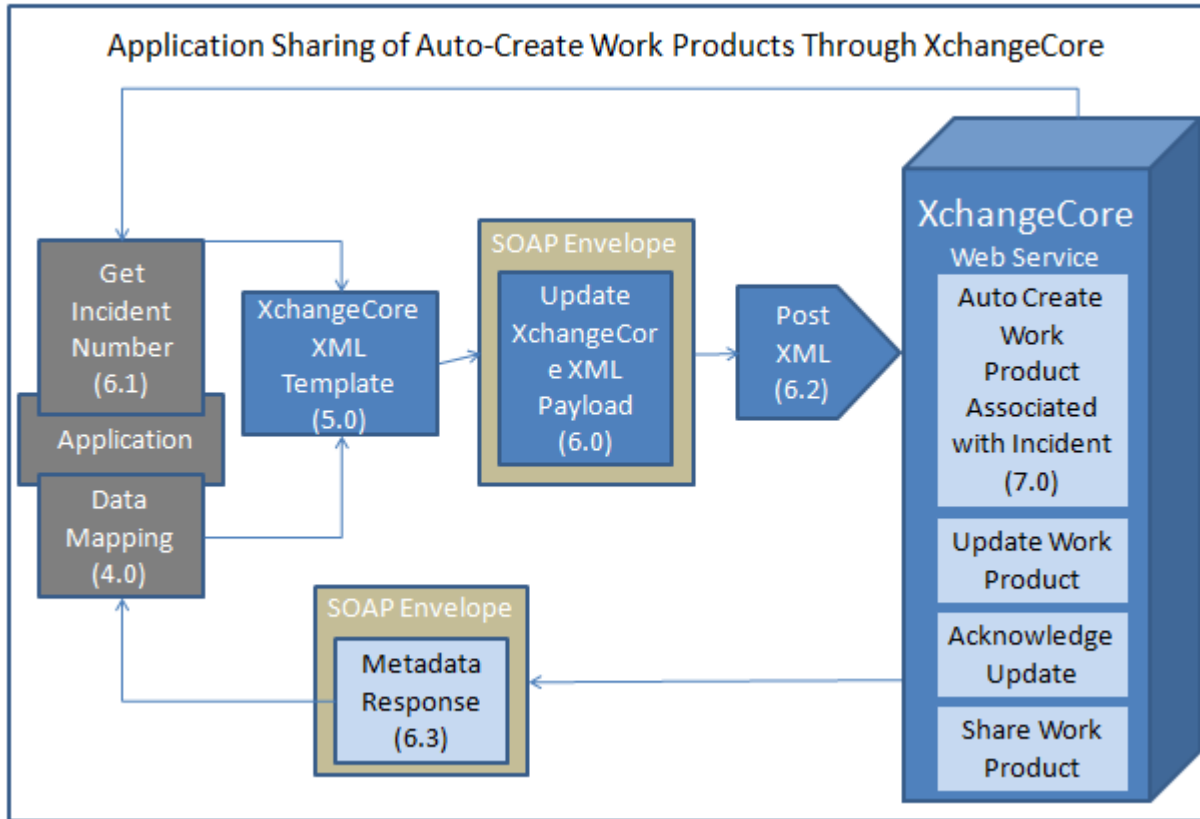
Application Sharing of Auto-Create Work Products Through XchangeCore

Get Incident Number (6.1)

Application

Data Mapping (4.0)

XchangeCore XML Template (5.0)

SOAP Envelope

Update XchangeCor e XML Payload (6.0)

Post XML (6.2)

XchangeCore

Web Service

Auto Create Work Product Associated with Incident (7.0)

Update Work Product

Acknowledge Update

Share Work Product

SOAP Envelope

Metadata Response (6.3)